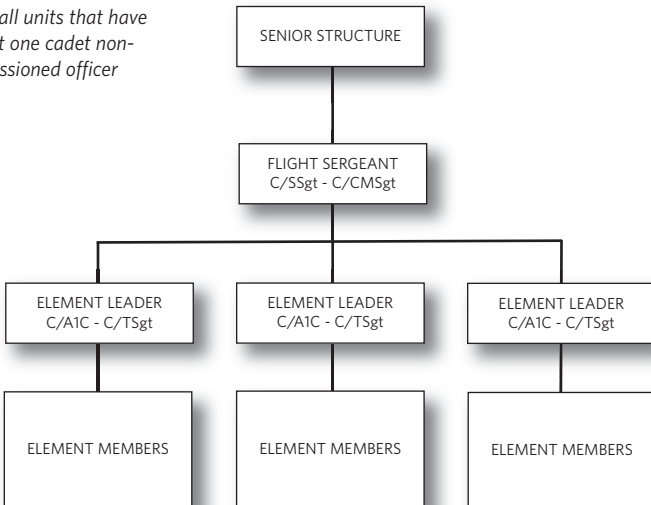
all units that have t one cadet non-ssioned officer

SENIOR STRUCTURE

FLIGHT SERGEANT
C/SSgt - C/CMSgt

ELEMENT LEADER
C/A1C - C/TSgt

ELEMENT LEADER
C/A1C - C/TSgt

ELEMENT LEADER
C/A1C - C/TSgt

ELEMENT MEMBERS

ELEMENT MEMBERS

ELEMENT MEMBERS